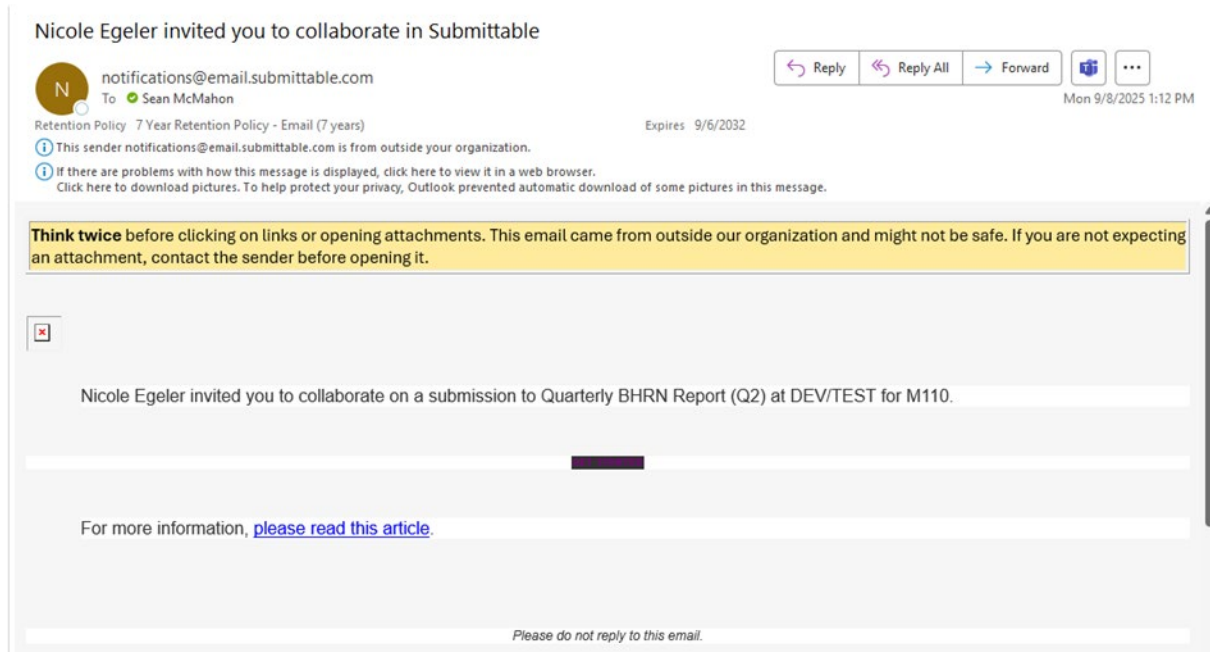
Nicole Egeler invited you to collaborate in Submittable

N

notifications@email.submittable.com
To Sean McMahon

Reply | Reply All | Forward | ...

Mon 9/8/2025 1:12 PM

Retention Policy 7 Year Retention Policy - Email (7 years) Expires 9/6/2032

This sender notifications@email.submittable.com is from outside your organization.

If there are problems with how this message is displayed, click here to view it in a web browser.
Click here to download pictures. To help protect your privacy, Outlook prevented automatic download of some pictures in this message.

**Think twice** before clicking on links or opening attachments. This email came from outside our organization and might not be safe. If you are not expecting an attachment, contact the sender before opening it.

Nicole Egeler invited you to collaborate on a submission to Quarterly BHRN Report (Q2) at DEV/TEST for M110.

For more information, please read this article.

Please do not reply to this email.